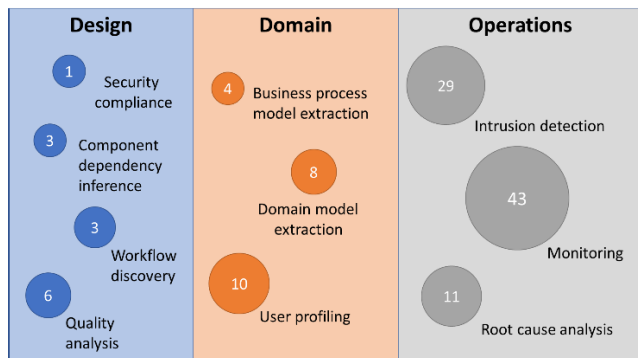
Design

1 Security compliance

3 Component dependency inference

3 Workflow discovery

6 Quality analysis

Domain

4 Business process model extraction

8 Domain model extraction

10 User profiling

Operations

29 Intrusion detection

43 Monitoring

11 Root cause analysis